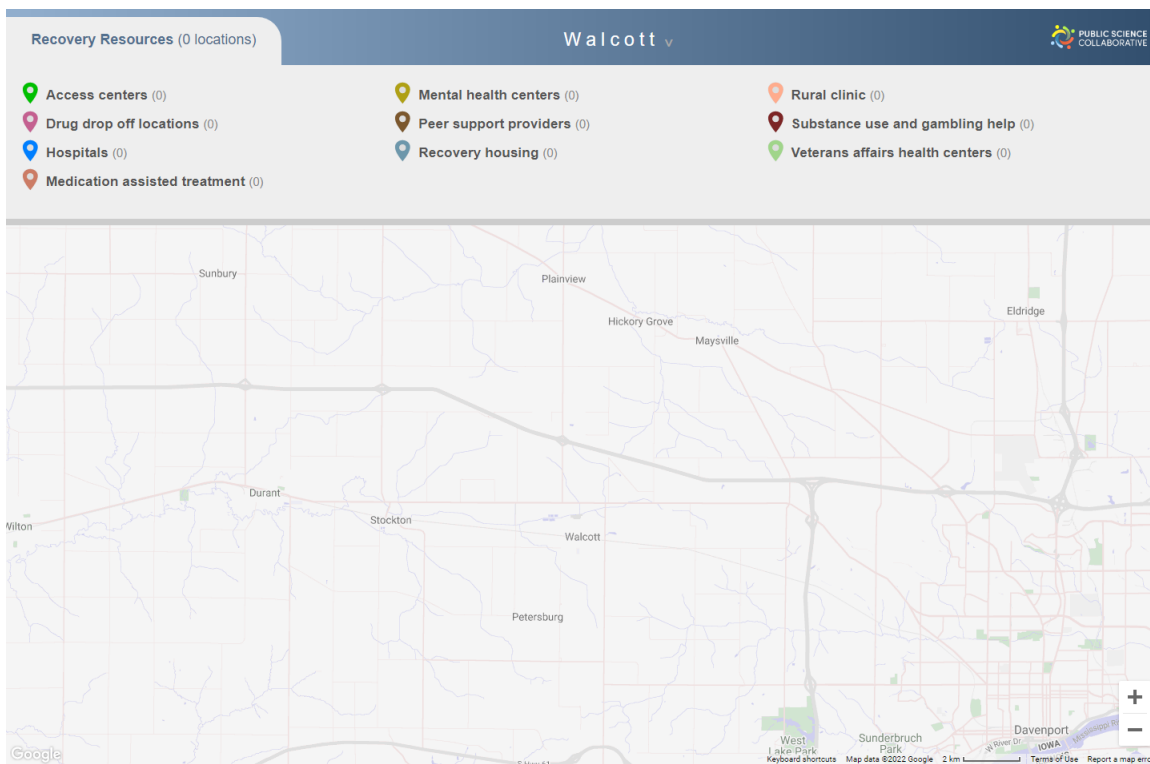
Recovery Resources (0 locations)

Walcott v

PUBLIC SCIENCE COLLABORATIVE

Access centers (0)
Drug drop off locations (0)
Hospitals (0)
Medication assisted treatment (0)

Mental health centers (0)
Peer support providers (0)
Recovery housing (0)

Rural clinic (0)
Substance use and gambling help (0)
Veterans affairs health centers (0)

Sunbury
Plainview
Hickory Grove
Maysville
Eldridge
Durant
Wilton
Stockton
Walcott
Petersburg
West Lake Park
Sunderbruch Park
Davenport
IOWA
W River Dr

+
−

Google
Keyboard shortcuts Map data ©2022 Google 2 km Terms of Use Report a map erro